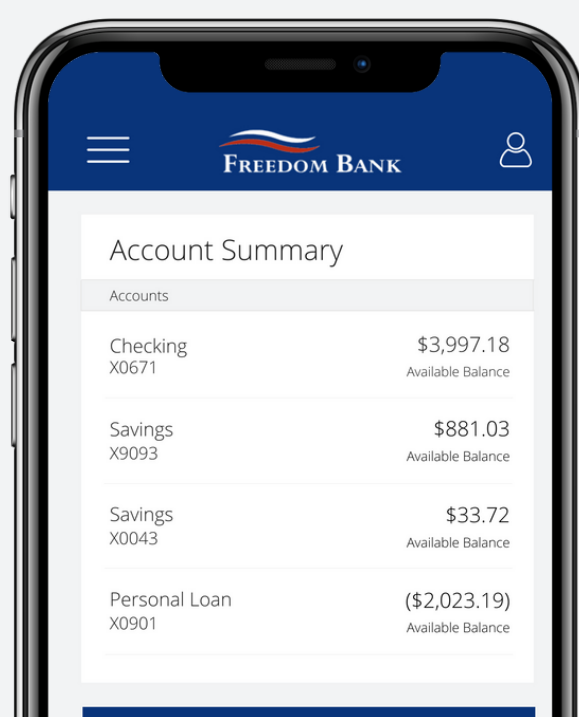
FREEDOM BANK

Account Summary

Accounts

Checking
X0671
$3,997.18
Available Balance

Savings
X9093
$881.03
Available Balance

Savings
X0043
$33.72
Available Balance

Personal Loan
X0901
($2,023.19)
Available Balance